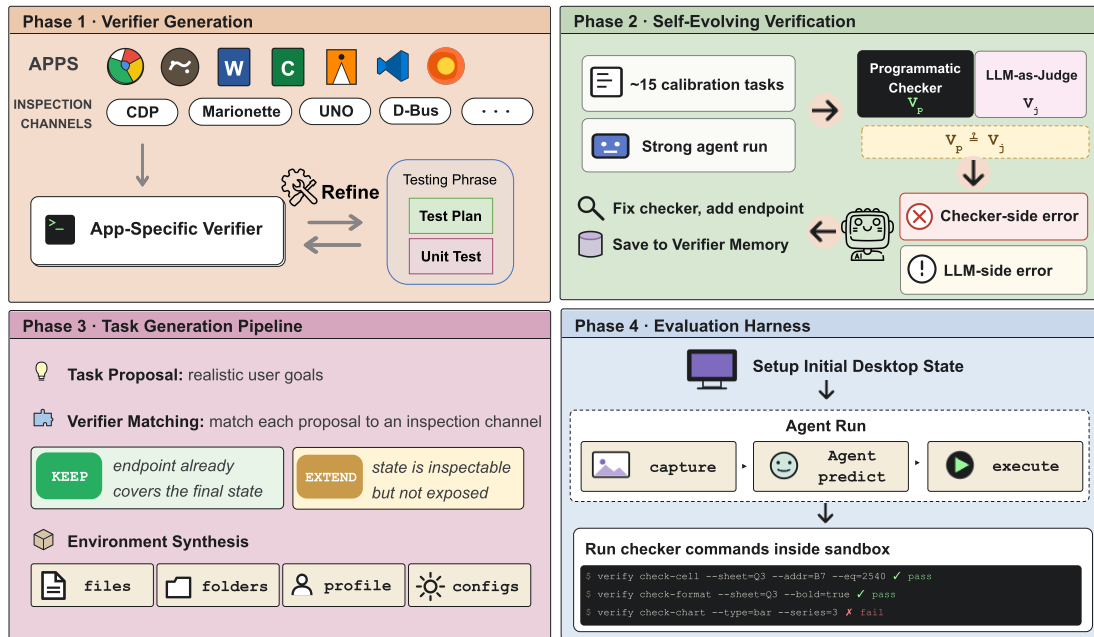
Phase 1 · Verifier Generation

APPS

INSPECTION CHANNELS

CDP

Marionette

UNO

D-Bus

· · ·

W

C

Refine

Testing Phrase

Test Plan

Unit Test

App-Specific Verifier

Phase 2 · Self-Evolving Verification

~15 calibration tasks

Strong agent run

Programmatic Checker $V_P$

LLM-as-Judge $V_j$

$V_P \stackrel{?}{=} V_j$

Fix checker, add endpoint

Save to Verifier Memory

Checker-side error

LLM-side error

Phase 3 · Task Generation Pipeline

Task Proposal: realistic user goals

Verifier Matching: match each proposal to an inspection channel

KEEP endpoint already covers the final state

EXTEND state is inspectable but not exposed

Environment Synthesis

files

folders

profile

configs

Phase 4 · Evaluation Harness

Setup Initial Desktop State

Agent Run

capture

Agent predict

execute

Run checker commands inside sandbox

$ verify check-cell --sheet=Q3 --addr=B7 --eq=2540 ✓ pass

$ verify check-format --sheet=Q3 --bold=true ✓ pass

$ verify check-chart --type=bar --series=3 ✗ fail